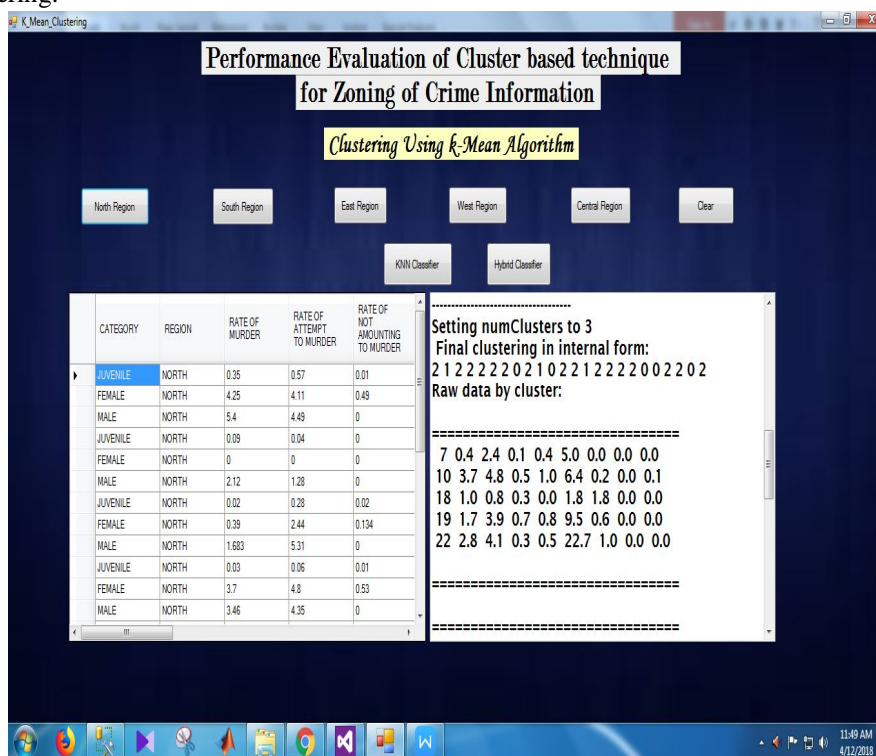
K_Mean_Clustering

Performance Evaluation of Cluster based technique for Zoning of Crime Information

Clustering Using k-Mean Algorithm

North Region South Region East Region West Region Central Region Clear

KNN Classifier Hybrid Classifier

| CATEGORY | REGION | RATE OF MURDER | RATE OF ATTEMPT TO MURDER | RATE OF NOT AMOUNTING TO MURDER |
|---|---|---|---|---|
| JUVENILE | NORTH | 0.35 | 0.57 | 0.01 |
| FEMALE | NORTH | 4.25 | 4.11 | 0.49 |
| MALE | NORTH | 5.4 | 4.49 | 0 |
| JUVENILE | NORTH | 0.09 | 0.04 | 0 |
| FEMALE | NORTH | 0 | 0 | 0 |
| MALE | NORTH | 2.12 | 1.28 | 0 |
| JUVENILE | NORTH | 0.02 | 0.28 | 0.02 |
| FEMALE | NORTH | 0.39 | 2.44 | 0.134 |
| MALE | NORTH | 1.683 | 5.31 | 0 |
| JUVENILE | NORTH | 0.03 | 0.06 | 0.01 |
| FEMALE | NORTH | 3.7 | 4.8 | 0.53 |
| MALE | NORTH | 3.46 | 4.35 | 0 |

------------------------------------
Setting numClusters to 3
Final clustering in internal form:
2 1 2 2 2 2 2 0 2 1 0 2 2 1 2 2 2 2 0 0 2 2 0 2
Raw data by cluster:

================================
7 0.4 2.4 0.1 0.4 5.0 0.0 0.0 0.0
10 3.7 4.8 0.5 1.0 6.4 0.2 0.0 0.1
18 1.0 0.8 0.3 0.0 1.8 1.8 0.0 0.0
19 1.7 3.9 0.7 0.8 9.5 0.6 0.0 0.0
22 2.8 4.1 0.3 0.5 22.7 1.0 0.0 0.0

================================

================================

11:49 AM
4/12/2018